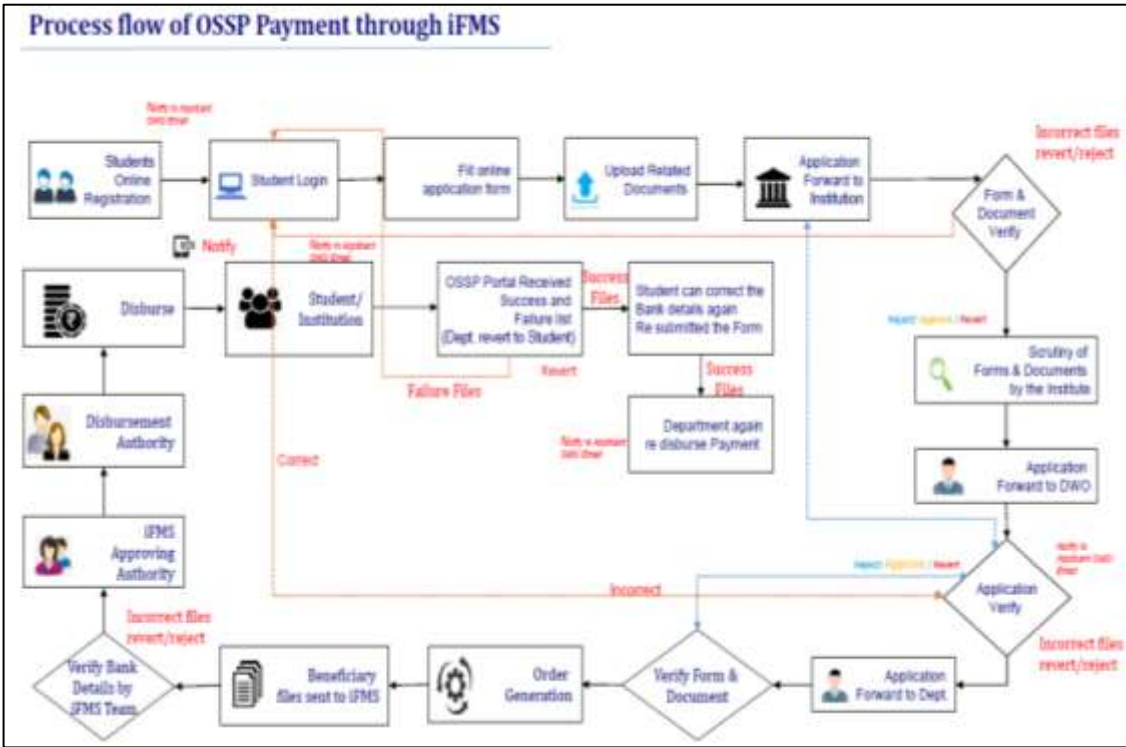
Process flow of OSSP Payment through iFMS

Notify to applicant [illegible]

Students Online Registration

Student Login

Fill online application form

Upload Related Documents

Application Forward to Institution

Incorrect files revert/reject

Form & Document Verify

Notify

Notify to applicant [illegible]

Disburse

Student/ Institution

OSSP Portal Received Success and Failure list (Dept. revert to Student)

Success Files

Student can correct the Bank details again Re submitted the Form

Reject / Approve / Revert

Scrutiny of Forms & Documents by the Institute

Revert

Failure Files

Success Files

Disbursement Authority

Notify to applicant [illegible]

Department again re disburse Payment

Correct

Application Forward to DWO

iFMS Approving Authority

Reject / Approve / Revert

Notify to applicant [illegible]

Application Verify

Incorrect

Incorrect files revert/reject

Incorrect files revert/reject

Verify Bank Details by iFMS Team

Beneficiary files sent to iFMS

Order Generation

Verify Form & Document

Application Forward to Dept.